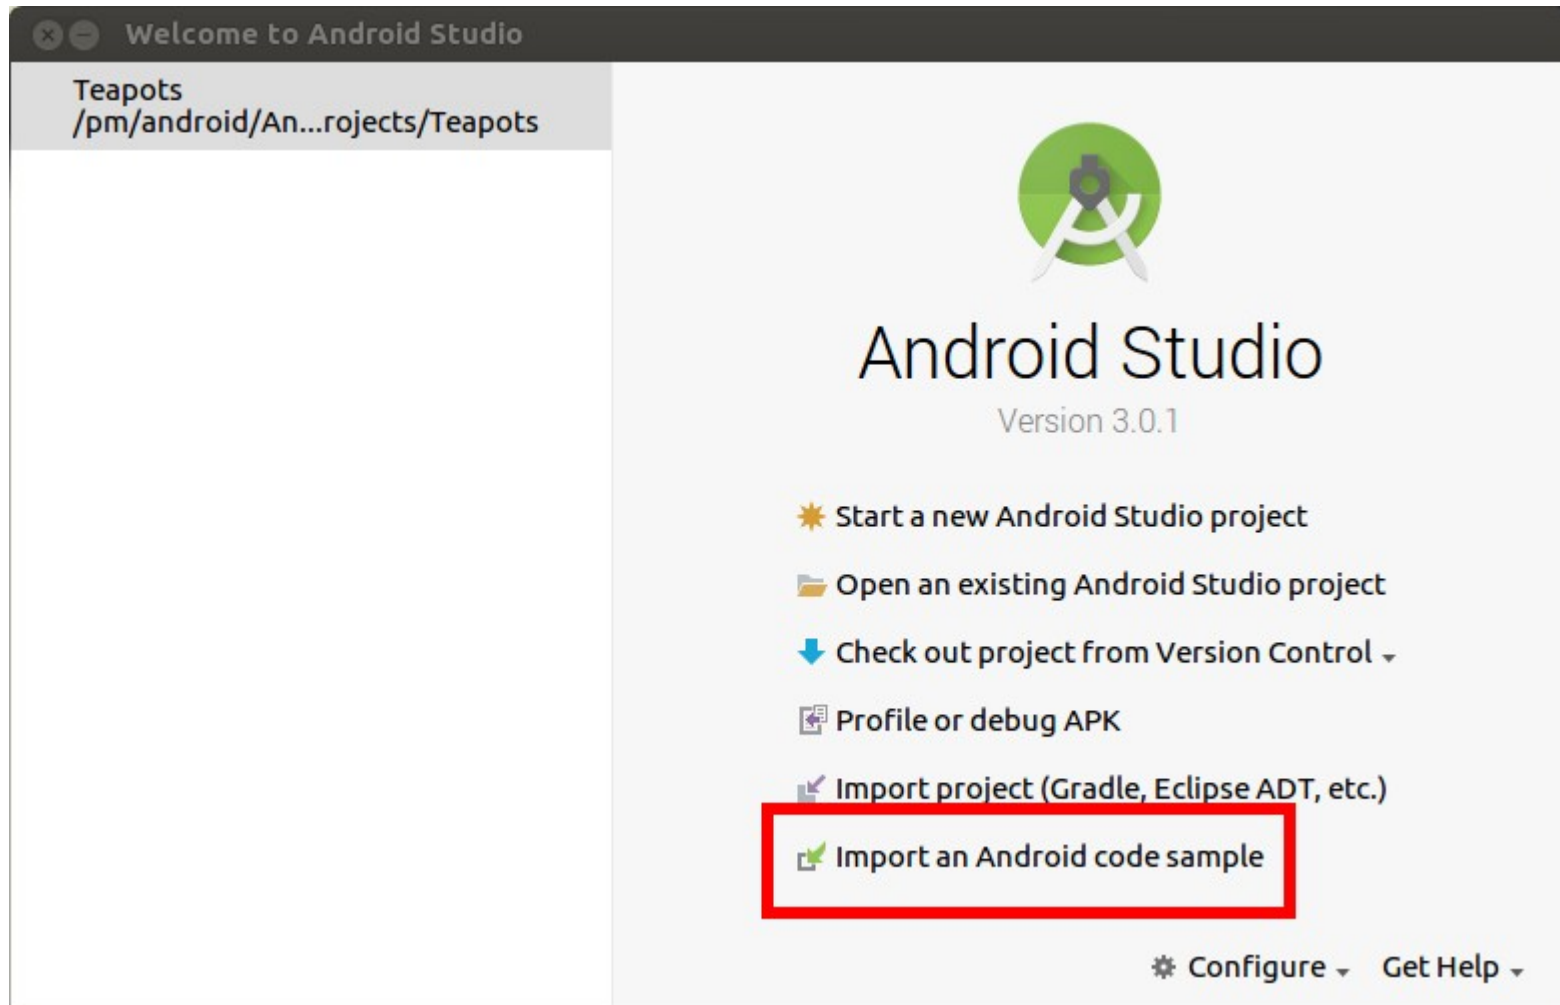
Welcome to Android Studio

Teapots
/pm/android/An...rojects/Teapots

Android Studio
Version 3.0.1

Start a new Android Studio project

Open an existing Android Studio project

Check out project from Version Control

Profile or debug APK

Import project (Gradle, Eclipse ADT, etc.)

Import an Android code sample

Configure Get Help